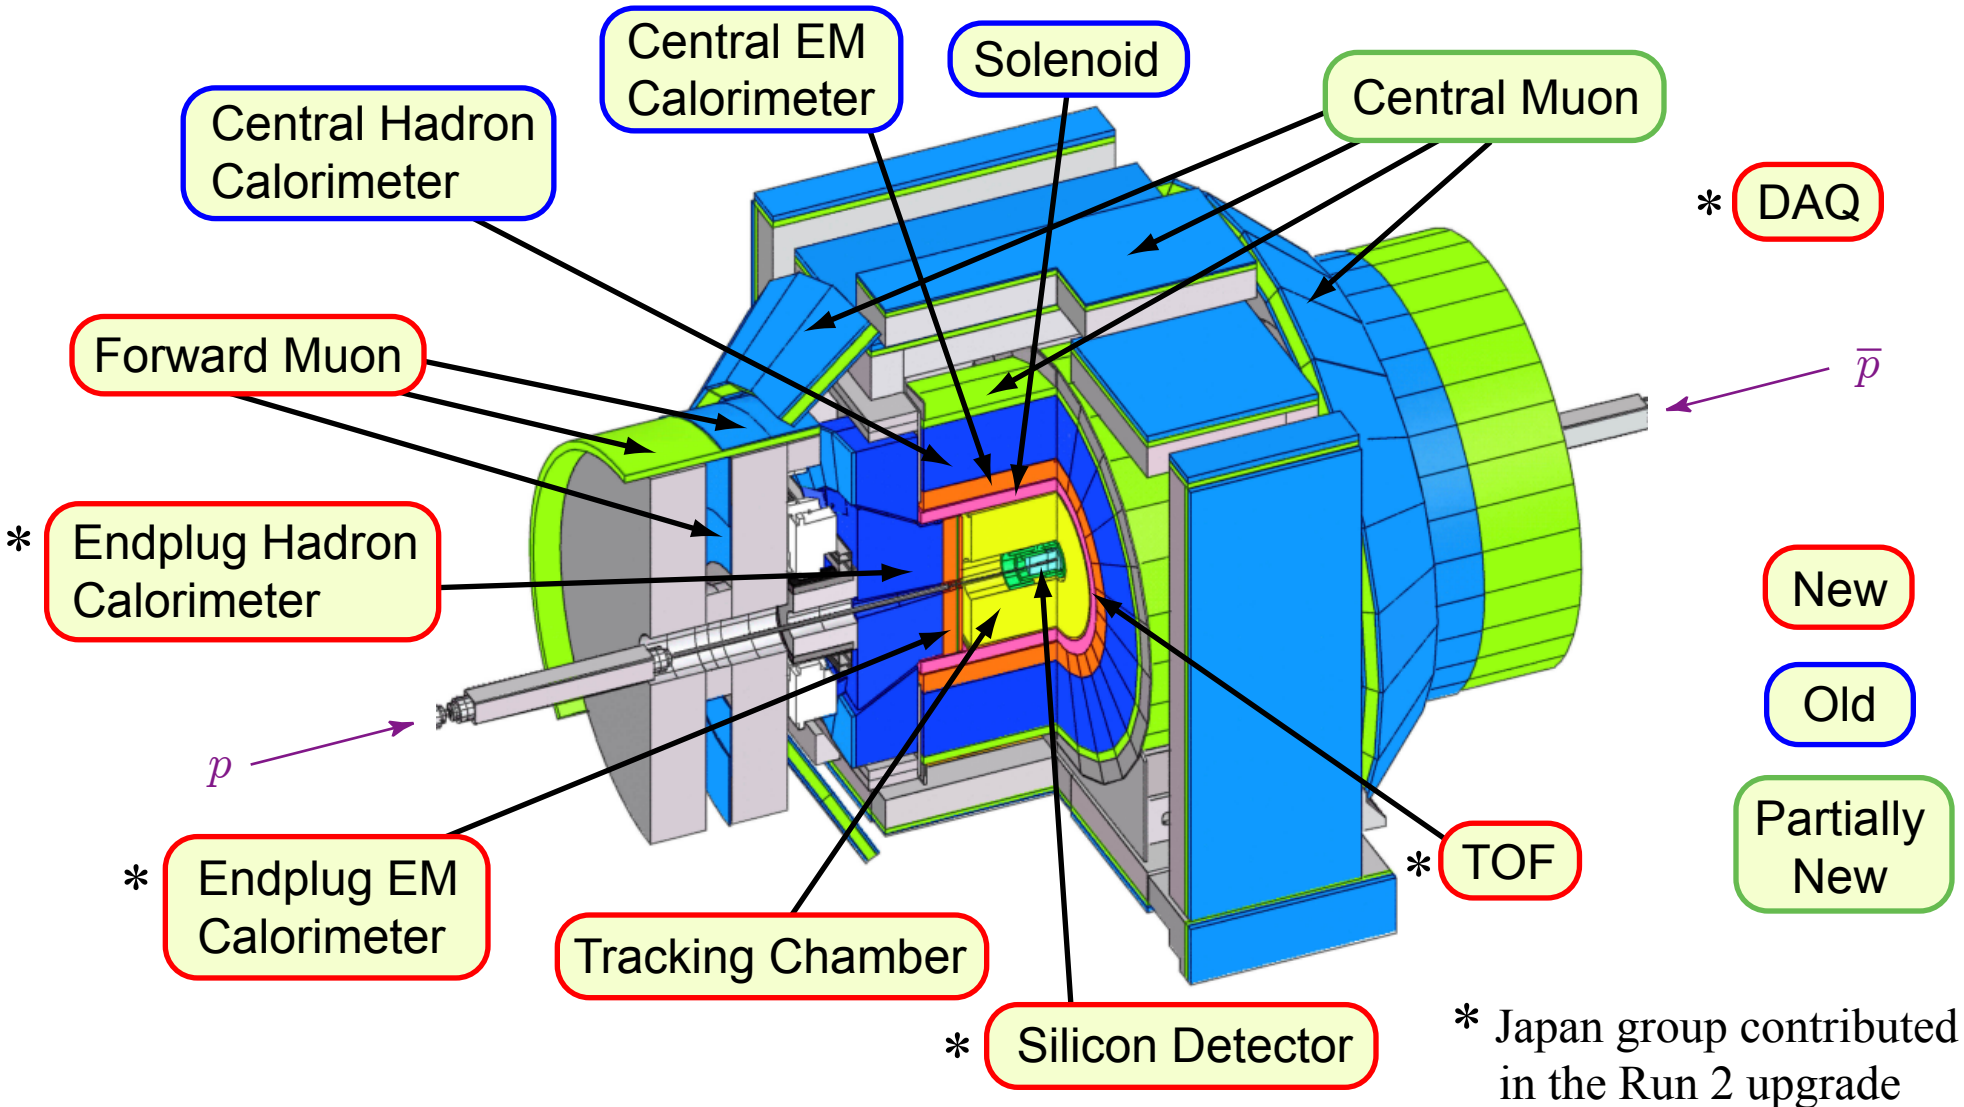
Central EM Calorimeter

Solenoid

Central Hadron Calorimeter

Central Muon

* DAQ

Forward Muon

$\overline{p}$

* Endplug Hadron Calorimeter

New

Old

Partially New

$p$

* TOF

* Endplug EM Calorimeter

Tracking Chamber

* Silicon Detector

* Japan group contributed in the Run 2 upgrade